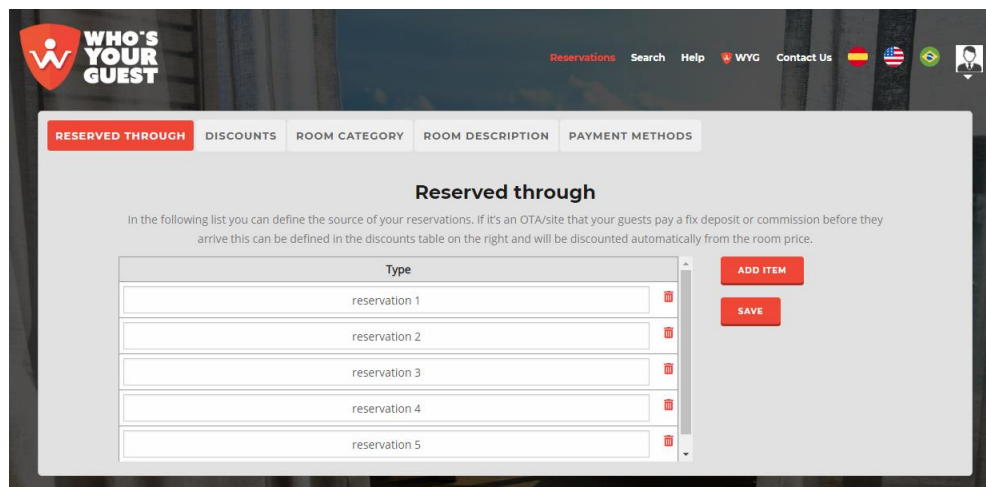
WHO'S YOUR GUEST

Reservations Search Help WYG Contact Us

RESERVED THROUGH DISCOUNTS ROOM CATEGORY ROOM DESCRIPTION PAYMENT METHODS

Reserved through

In the following list you can define the source of your reservations. If it's an OTA/site that your guests pay a fix deposit or commission before they arrive this can be defined in the discounts table on the right and will be discounted automatically from the room price.

| Type |
|---|
| reservation 1 |
| reservation 2 |
| reservation 3 |
| reservation 4 |
| reservation 5 |

ADD ITEM

SAVE